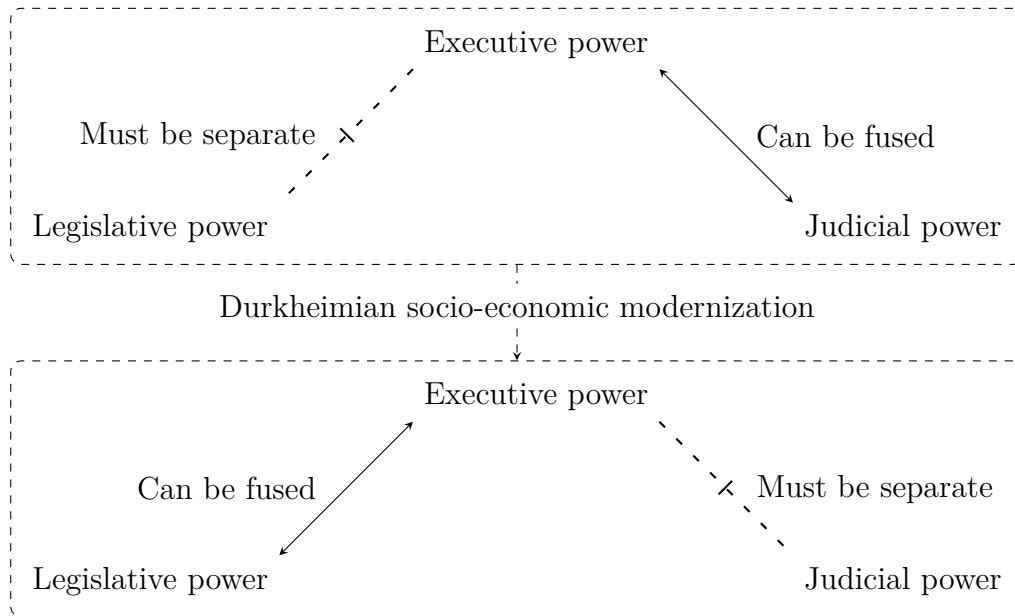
Executive power

Must be separate

Can be fused

Legislative power

Judicial power

Durkheimian socio-economic modernization

Executive power

Can be fused

Must be separate

Legislative power

Judicial power